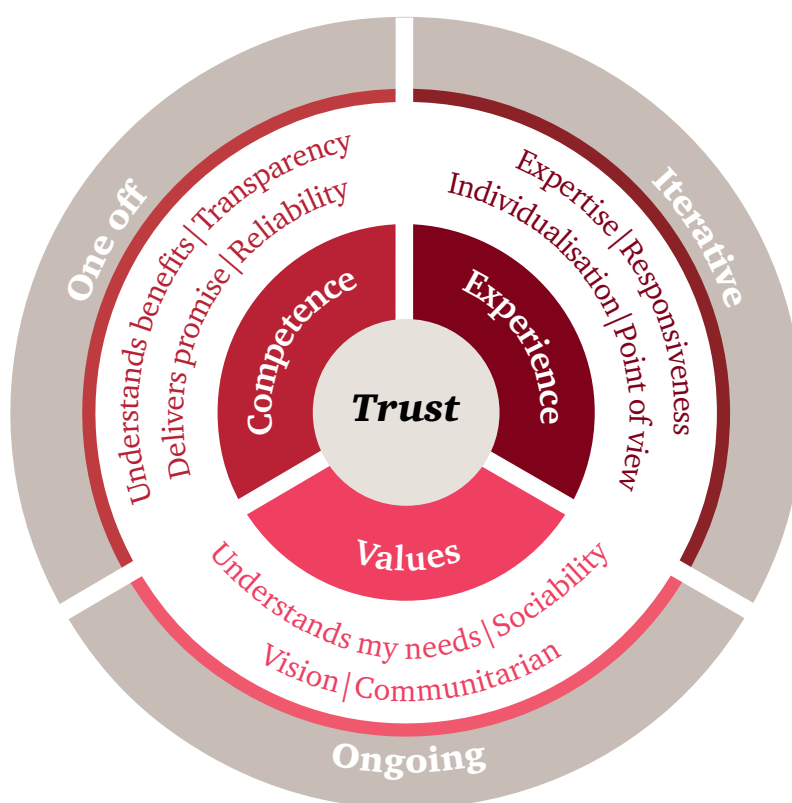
Trust

Competence

Experience

Values

Understands benefits|Transparency
Delivers promise|Reliability

Expertise|Responsiveness
Individualisation|Point of view

Understands my needs|Sociability
Vision|Communitarian

One off

Iterative

Ongoing